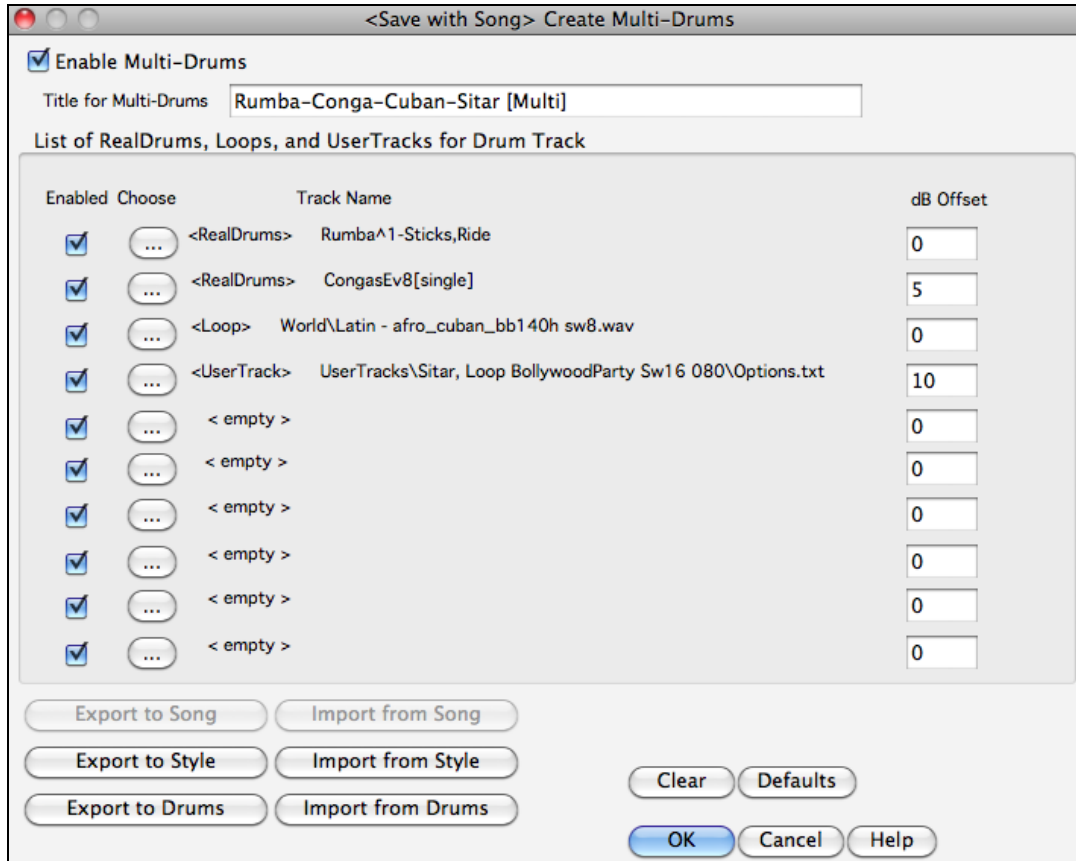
<Save with Song> Create Multi-Drums

Enable Multi-Drums

Title for Multi-Drums Rumba-Conga-Cuban-Sitar [Multi]

List of RealDrums, Loops, and UserTracks for Drum Track

| Enabled | Choose | Track Name | dB Offset |
|---|---|---|---|
| ☑ | ... | <RealDrums> Rumba^1-Sticks,Ride | 0 |
| ☑ | ... | <RealDrums> CongasEv8[single] | 5 |
| ☑ | ... | <Loop> World\Latin - afro_cuban_bb140h sw8.wav | 0 |
| ☑ | ... | <UserTrack> UserTracks\Sitar, Loop BollywoodParty Sw16 080\Options.txt | 10 |
| ☑ | ... | < empty > | 0 |
| ☑ | ... | < empty > | 0 |
| ☑ | ... | < empty > | 0 |
| ☑ | ... | < empty > | 0 |
| ☑ | ... | < empty > | 0 |
| ☑ | ... | < empty > | 0 |

Export to Song Import from Song

Export to Style Import from Style

Export to Drums Import from Drums

Clear Defaults

OK Cancel Help